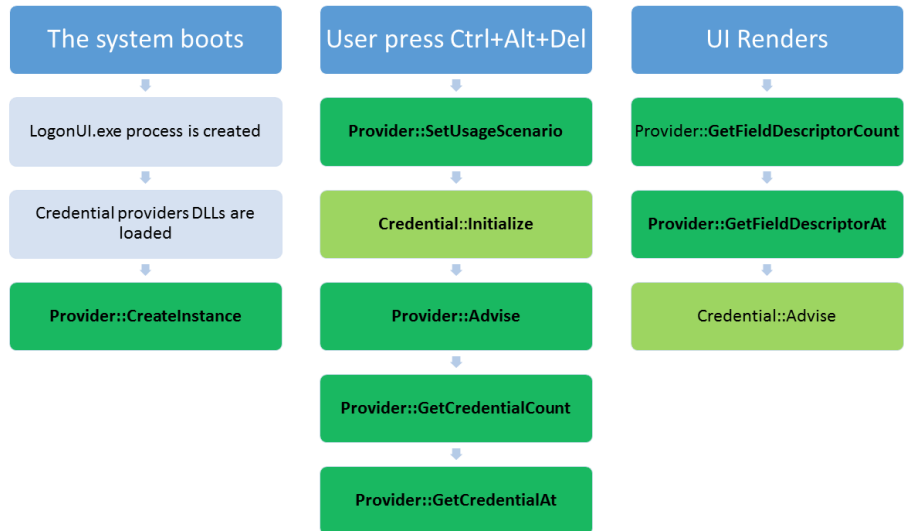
The system boots

LogonUI.exe process is created

Credential providers DLLs are loaded

Provider::CreateInstance

User press Ctrl+Alt+Del

Provider::SetUsageScenario

Credential::Initialize

Provider::Advise

Provider::GetCredentialCount

Provider::GetCredentialAt

UI Renders

Provider::GetFieldDescriptorCount

Provider::GetFieldDescriptorAt

Credential::Advise